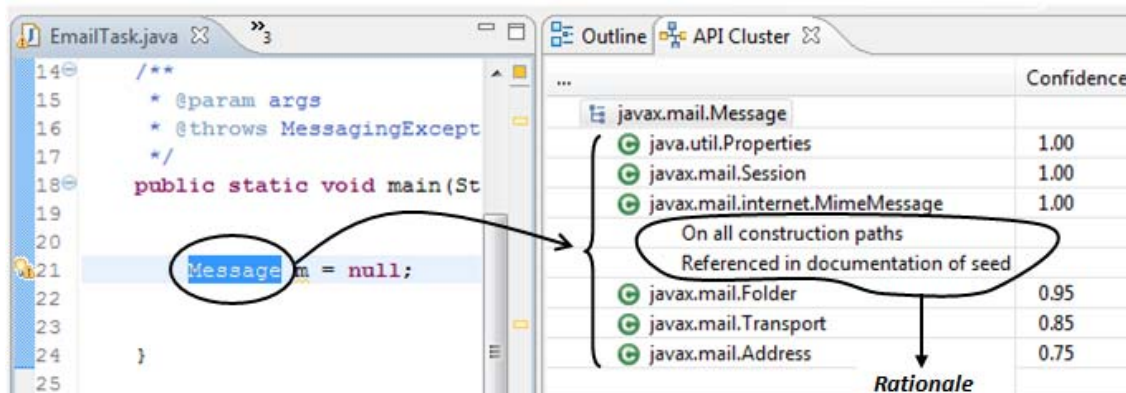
EmailTask.java ${}^{»}_{3}$

14 /**
15 * @param args
16 * @throws MessagingExcept
17 */
18 public static void main(St
19
20
21 Message m = null;
22
23
24 }
25

Outline API Cluster

...

Confidence

javax.mail.Message

| | |
|---|---|
| java.util.Properties | 1.00 |
| javax.mail.Session | 1.00 |
| javax.mail.internet.MimeMessage | 1.00 |
| On all construction paths | |
| Referenced in documentation of seed | |
| javax.mail.Folder | 0.95 |
| javax.mail.Transport | 0.85 |
| javax.mail.Address | 0.75 |

Rationale